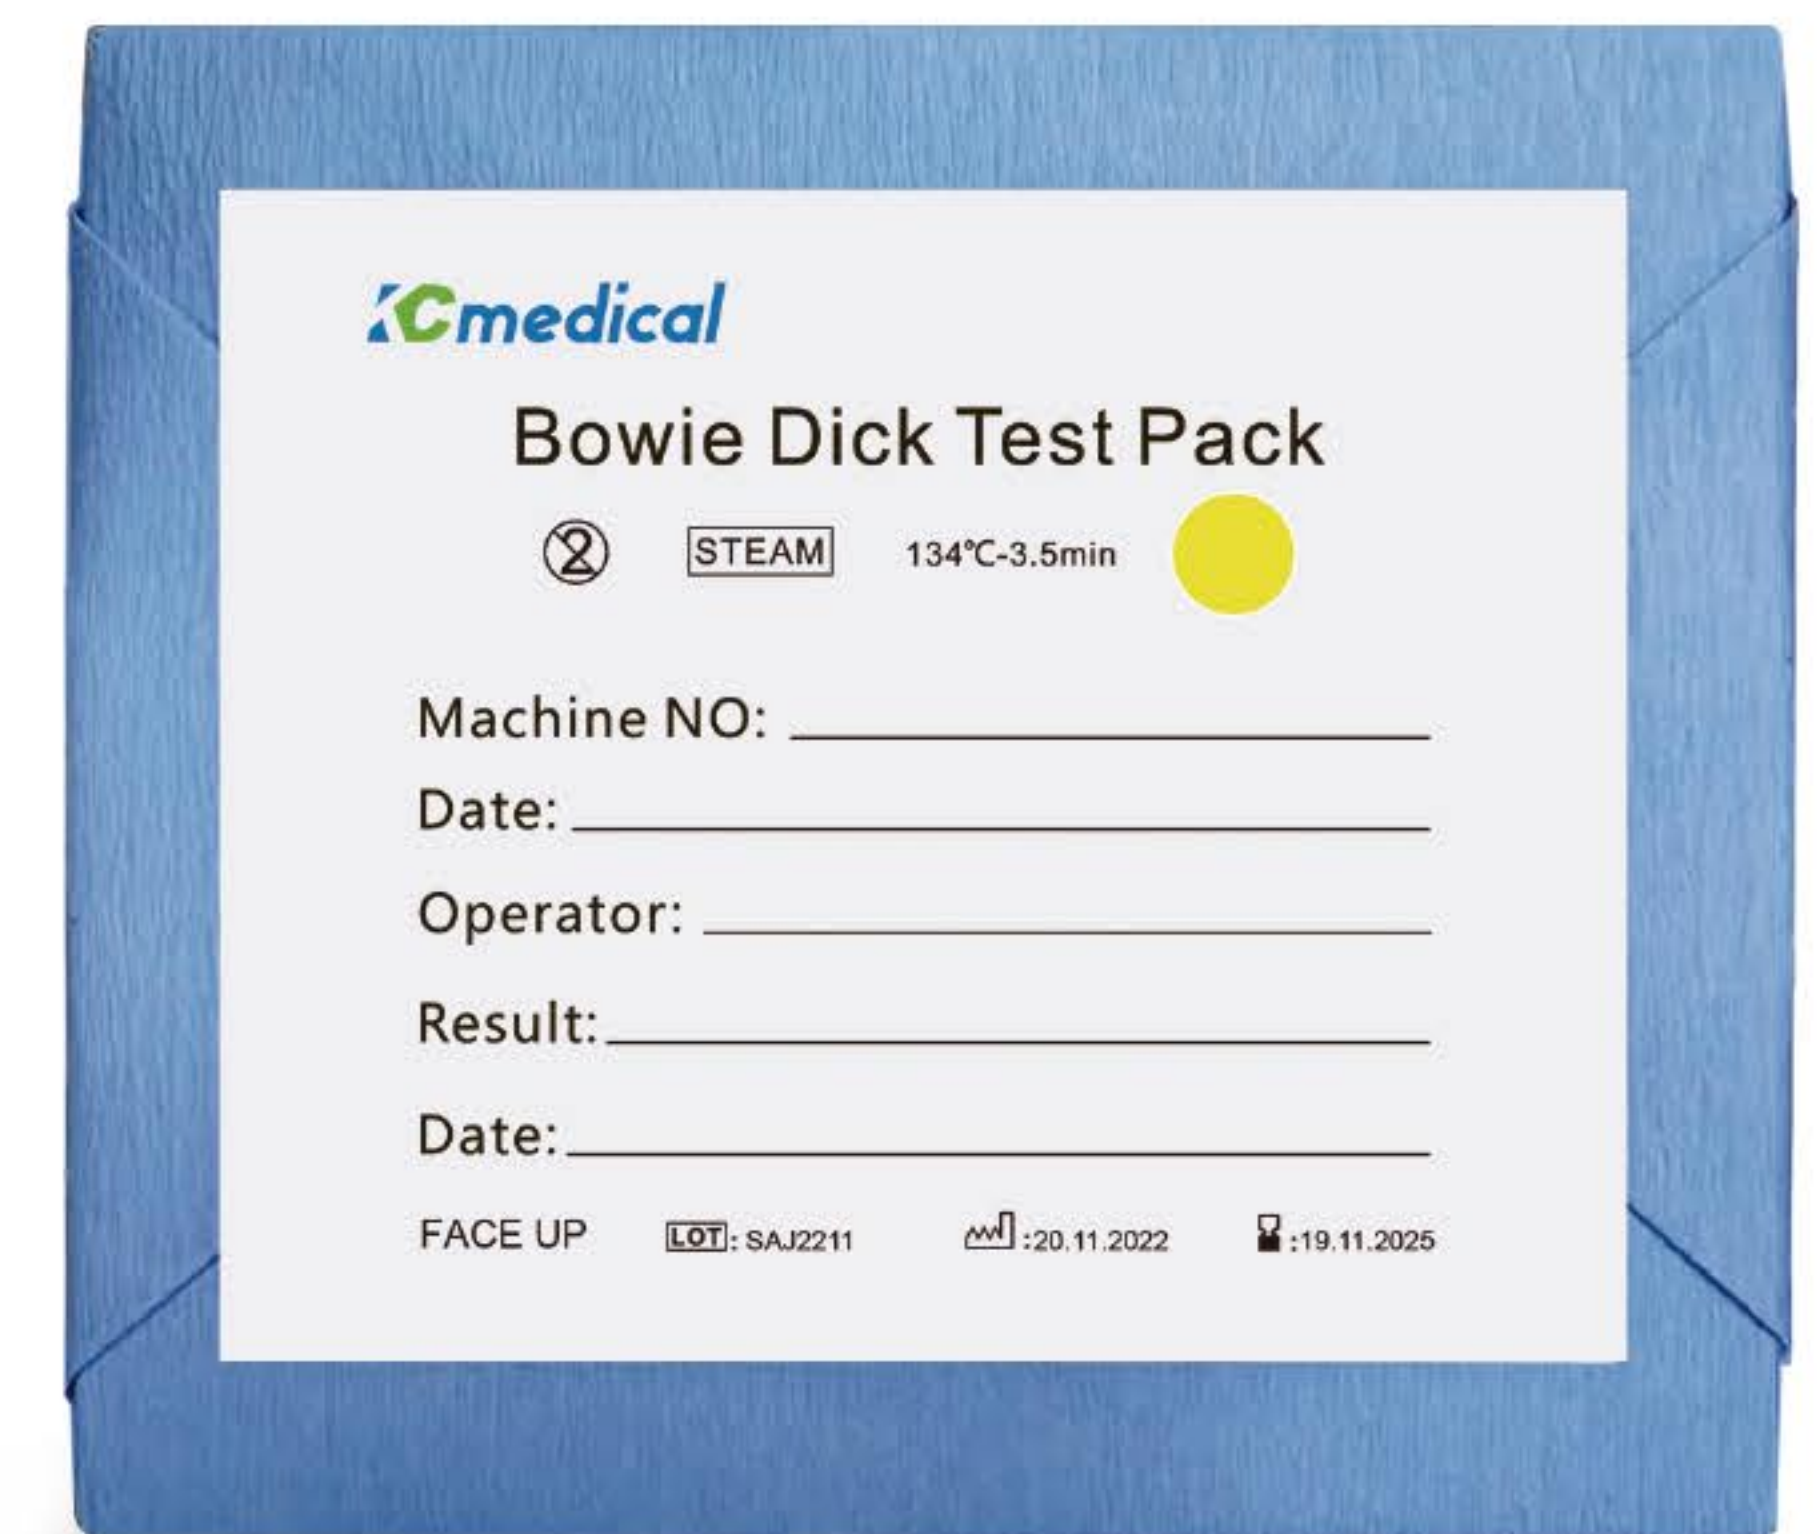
KCmedical

Bowie Dick Test Pack

STEAM 134℃-3.5min

Machine NO: ______________________

Date: ______________________

Operator: ______________________

Result: ______________________

Date: ______________________

FACE UP LOT: SAJ2211 :20.11.2022 :19.11.2025